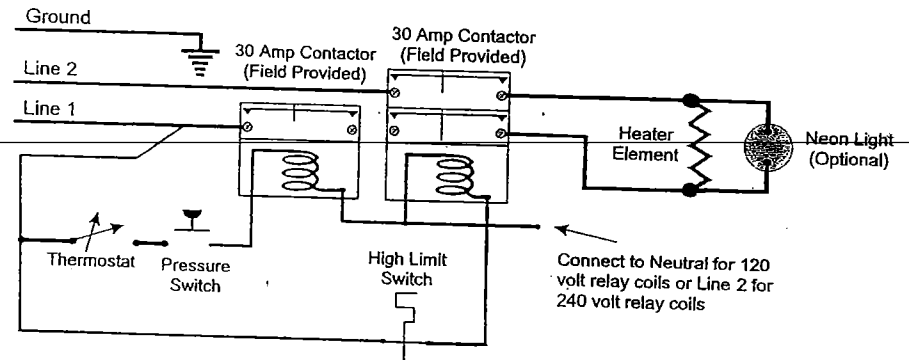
Ground

30 Amp Contactor (Field Provided)

30 Amp Contactor (Field Provided)

Line 2

Line 1

Heater Element

Neon Light (Optional)

Thermostat

Pressure Switch

High Limit Switch

Connect to Neutral for 120 volt relay coils or Line 2 for 240 volt relay coils